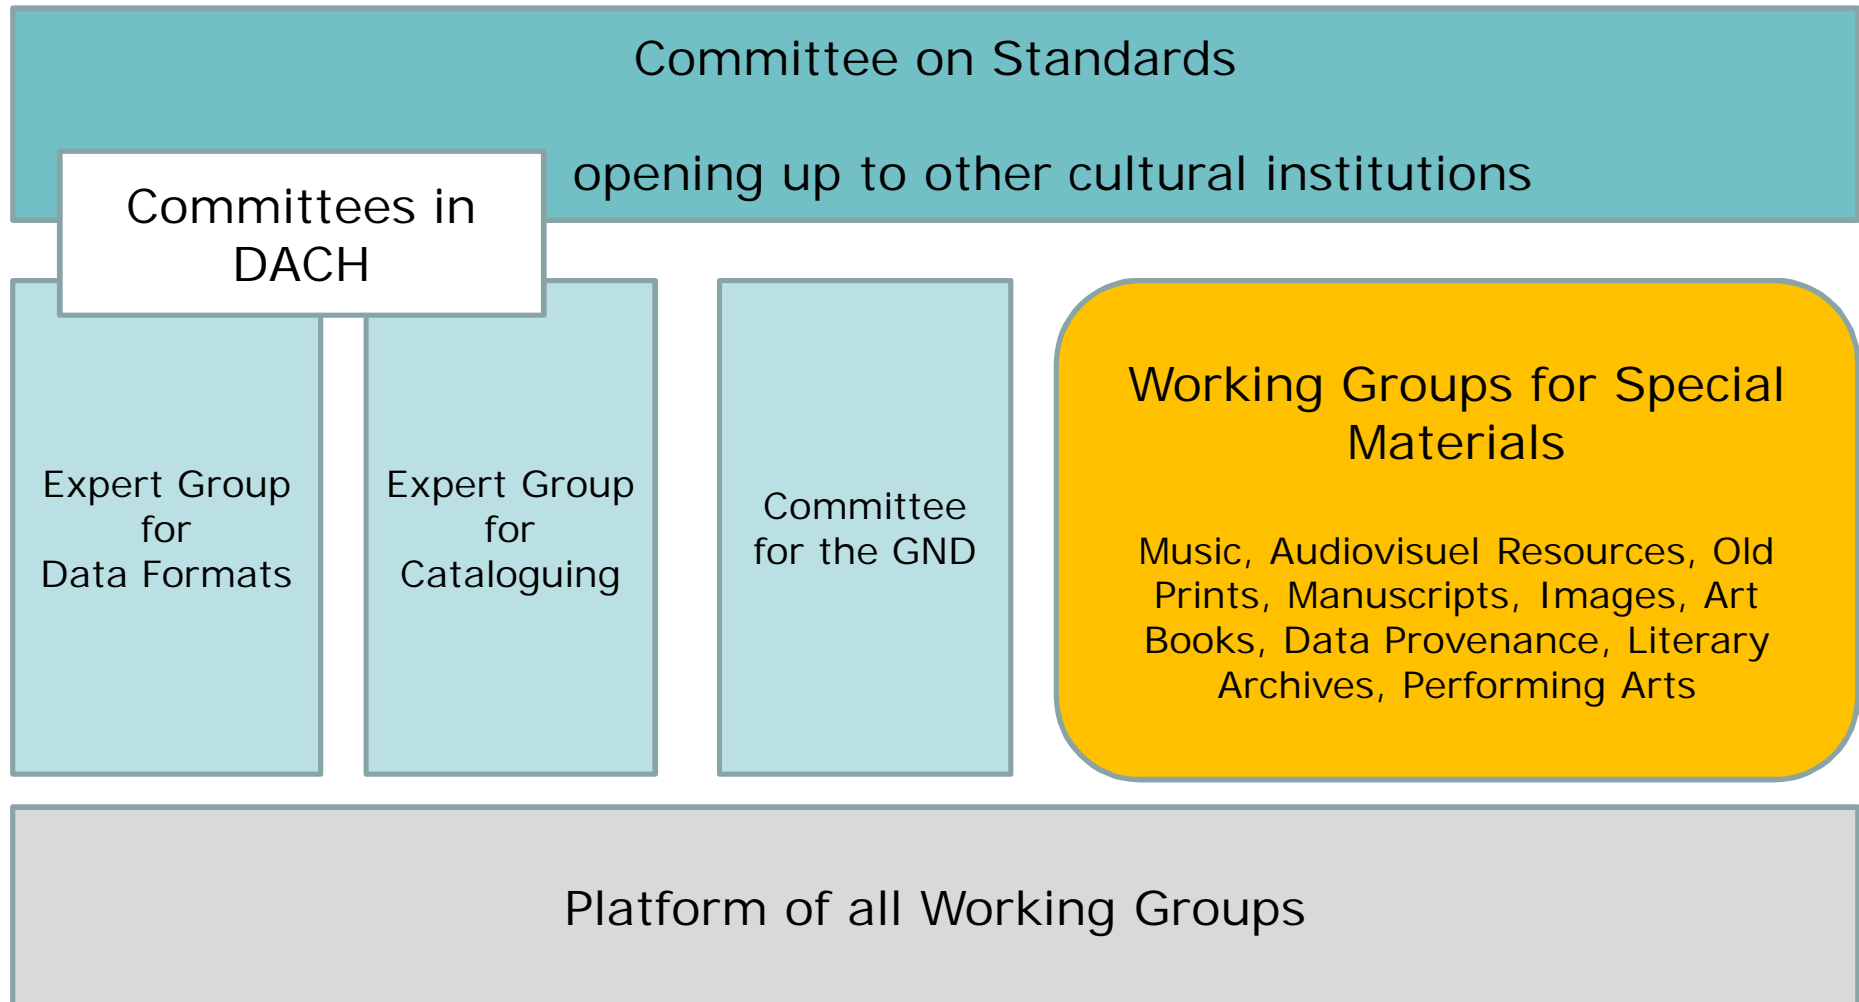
Committee on Standards

Committees in DACH

opening up to other cultural institutions

Expert Group for Data Formats

Expert Group for Cataloguing

Committee for the GND

Working Groups for Special Materials

Music, Audiovisuel Resources, Old Prints, Manuscripts, Images, Art Books, Data Provenance, Literary Archives, Performing Arts

Platform of all Working Groups